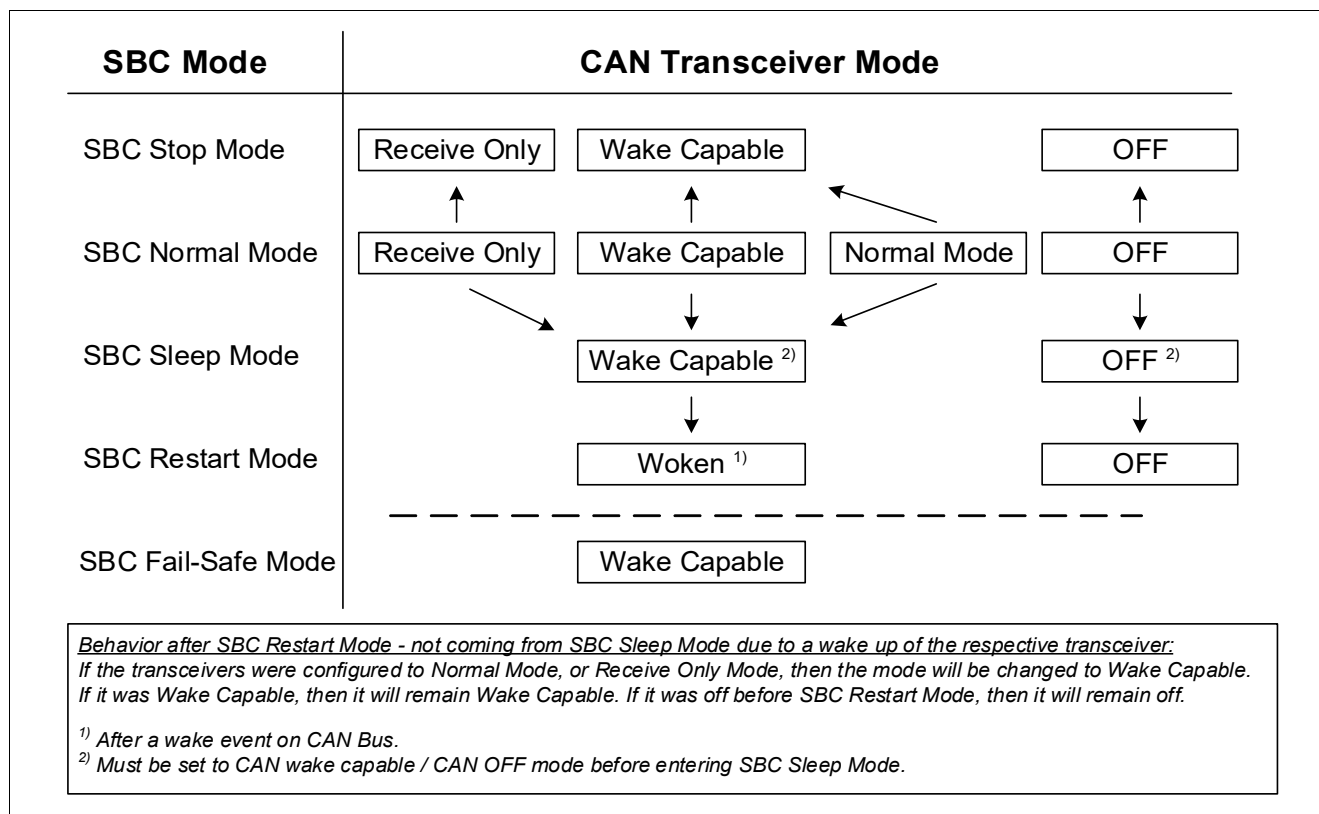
SBC Mode

CAN Transceiver Mode

SBC Stop Mode

Receive Only

Wake Capable

OFF

SBC Normal Mode

Receive Only

Wake Capable

Normal Mode

OFF

SBC Sleep Mode

Wake Capable $^{2)}$

OFF $^{2)}$

SBC Restart Mode

Woken $^{1)}$

OFF

SBC Fail-Safe Mode

Wake Capable

Behavior after SBC Restart Mode - not coming from SBC Sleep Mode due to a wake up of the respective transceiver:
If the transceivers were configured to Normal Mode, or Receive Only Mode, then the mode will be changed to Wake Capable. If it was Wake Capable, then it will remain Wake Capable. If it was off before SBC Restart Mode, then it will remain off.

$^{1)}$ After a wake event on CAN Bus.
$^{2)}$ Must be set to CAN wake capable / CAN OFF mode before entering SBC Sleep Mode.